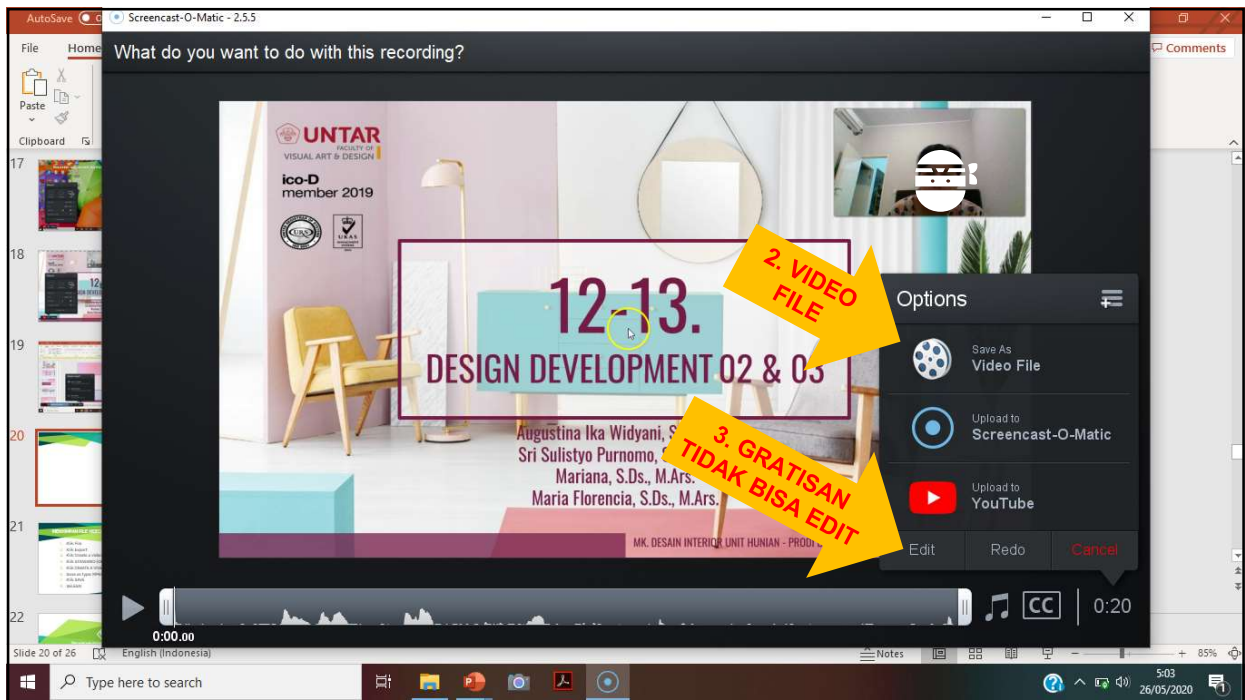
AutoSave
Screencast-O-Matic - 2.5.5
File Home
Paste
Clipboard
Comments
What do you want to do with this recording?
UNTAR
FACULTY OF VISUAL ART & DESIGN
ico-D member 2019
12-13.
DESIGN DEVELOPMENT 02 & 03
Augustina Ika Widyani, S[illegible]
Sri Sulistyo Purnomo, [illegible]
Mariana, S.Ds., M.Ars.
Maria Florencia, S.Ds., M.Ars.
MK. DESAIN INTERIOR UNIT HUNIAN - PRODI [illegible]
2. VIDEO FILE
3. GRATISAN TIDAK BISA EDIT
Options
Save As
Video File
Upload to
Screencast-O-Matic
Upload to
YouTube
Edit
Redo
Cancel
0:00.00
CC
0:20
17
18
19
20
21
22
Slide 20 of 26
English (Indonesia)
Notes
85%
Type here to search
5:03
26/05/2020